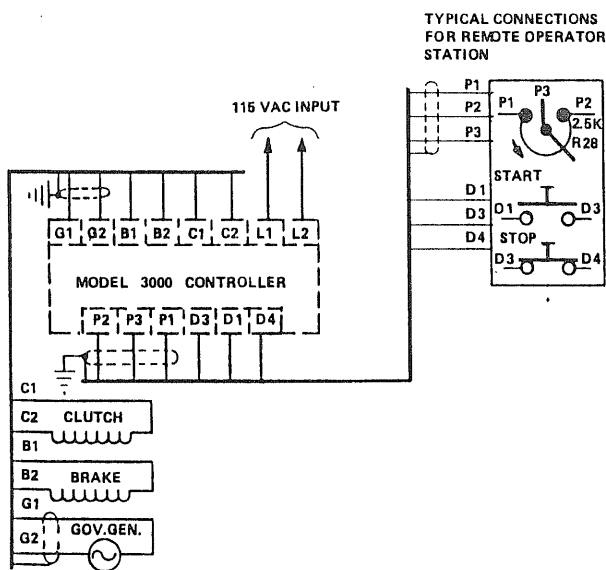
TYPICAL CONNECTIONS FOR REMOTE OPERATOR STATION

115 VAC INPUT

P1
P2
P3
P1
P3
P2
2.5K
R28
START
D1
D3
D1
D3
D4
STOP
D3
D4

G1
G2
B1
B2
C1
C2
L1
L2

MODEL 3000 CONTROLLER

P2
P3
P1
D3
D1
D4

C1
C2 CLUTCH
B1
B2 BRAKE
G1
G2 GOV.GEN.